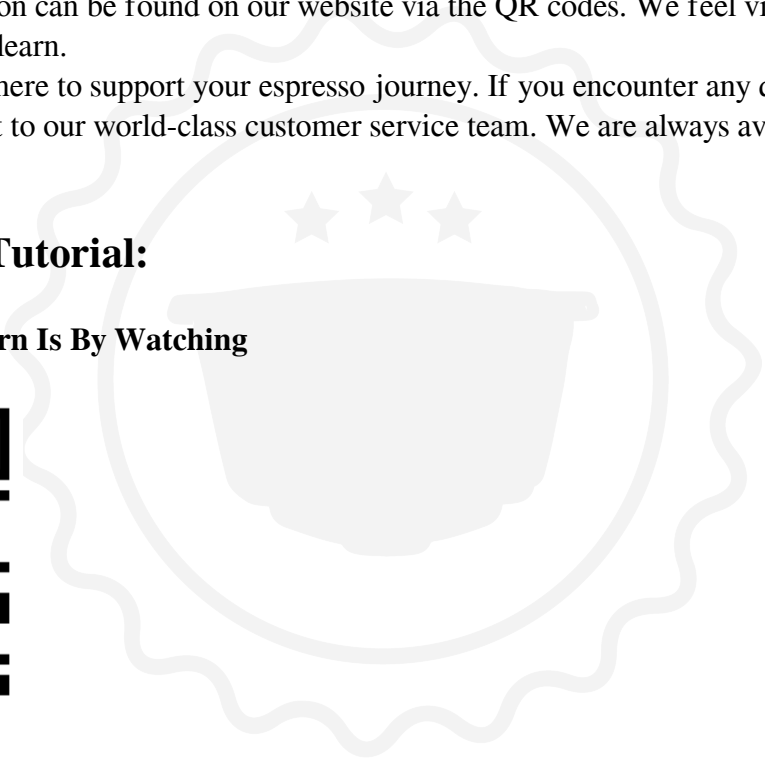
on can be found on our website via the QR codes. We feel vi learn.

here to support your espresso journey. If you encounter any c t to our world-class customer service team. We are always av

Tutorial:

rn Is By Watching